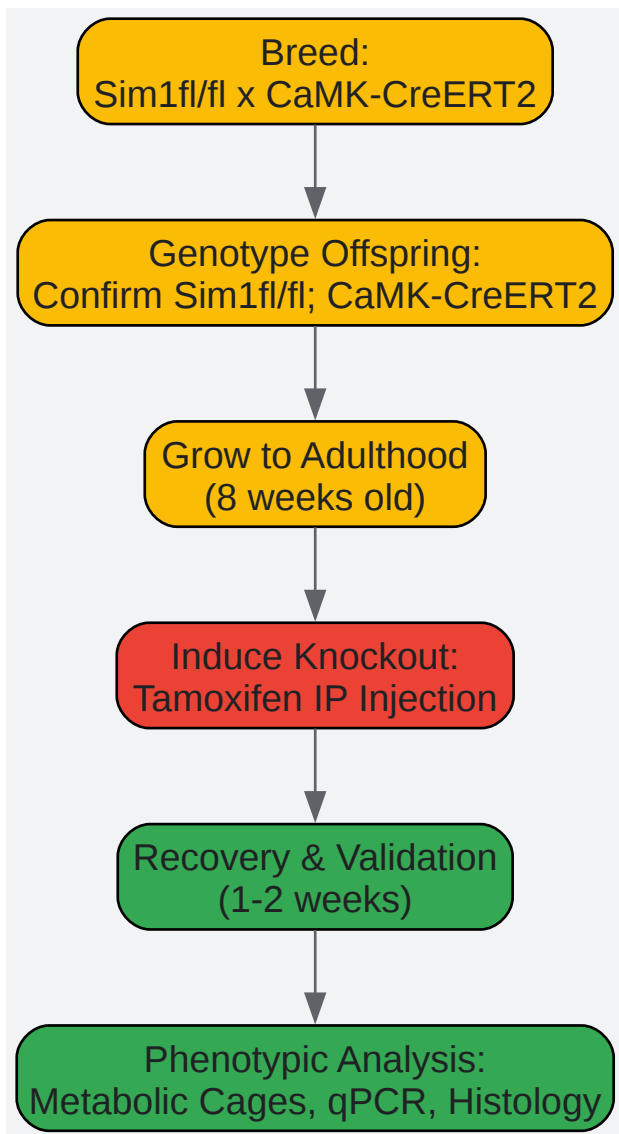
Breed:
Sim1fl/fl x CaMK-CreERT2

Genotype Offspring:
Confirm Sim1fl/fl; CaMK-CreERT2

Grow to Adulthood
(8 weeks old)

Induce Knockout:
Tamoxifen IP Injection

Recovery & Validation
(1-2 weeks)

Phenotypic Analysis:
Metabolic Cages, qPCR, Histology